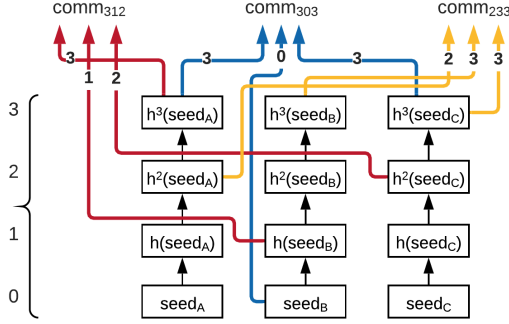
comm$_{312}$
comm$_{303}$
comm$_{233}$

3 1 2
3 0 3
2 3 3

3
2
1
0

h$^3$(seed$_A$)
h$^3$(seed$_B$)
h$^3$(seed$_C$)
h$^2$(seed$_A$)
h$^2$(seed$_B$)
h$^2$(seed$_C$)
h(seed$_A$)
h(seed$_B$)
h(seed$_C$)
seed$_A$
seed$_B$
seed$_C$